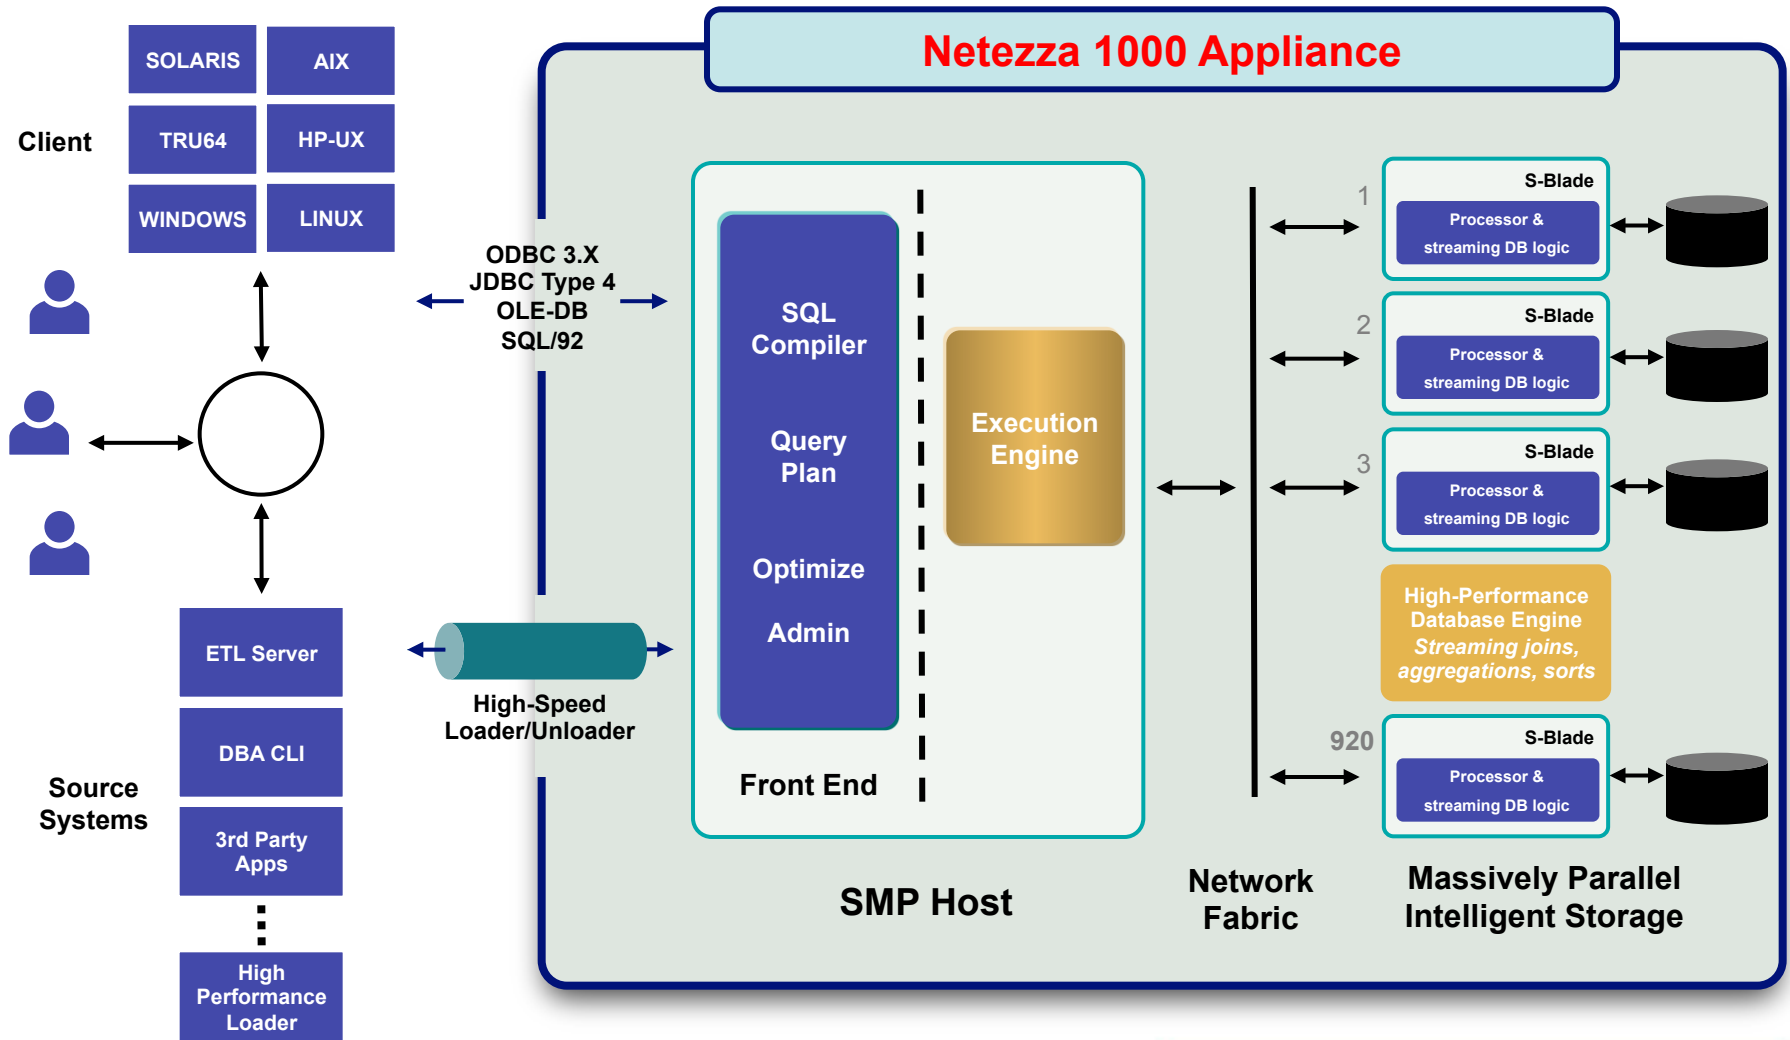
SOLARIS
AIX
TRU64
HP-UX
WINDOWS
LINUX

Client

ODBC 3.X
JDBC Type 4
OLE-DB
SQL/92

ETL Server
DBA CLI
3rd Party Apps
High Performance Loader

Source Systems

High-Speed Loader/Unloader

Netezza 1000 Appliance

SQL Compiler
Query Plan
Optimize
Admin

Front End

Execution Engine

SMP Host

Network Fabric

1
S-Blade
Processor & streaming DB logic

2
S-Blade
Processor & streaming DB logic

3
S-Blade
Processor & streaming DB logic

High-Performance Database Engine
Streaming joins, aggregations, sorts

920
S-Blade
Processor & streaming DB logic

Massively Parallel Intelligent Storage